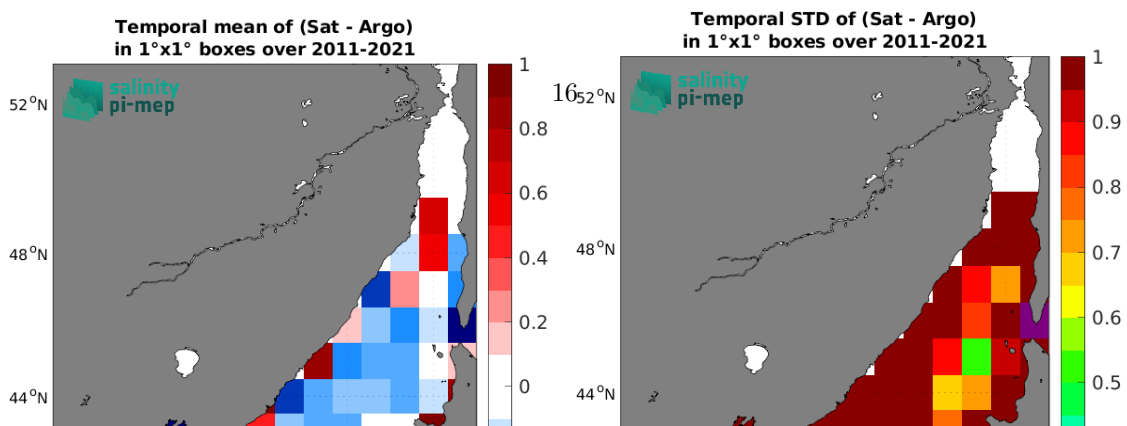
Temporal mean of (Sat - Argo)
in 1°x1° boxes over 2011-2021

salinity
pi-mep

52°N
48°N
44°N

1
0.8
0.6
0.4
0.2
0

Temporal STD of (Sat - Argo)
in 1°x1° boxes over 2011-2021

16

salinity
pi-mep

52°N
48°N
44°N

1
0.9
0.8
0.7
0.6
0.5